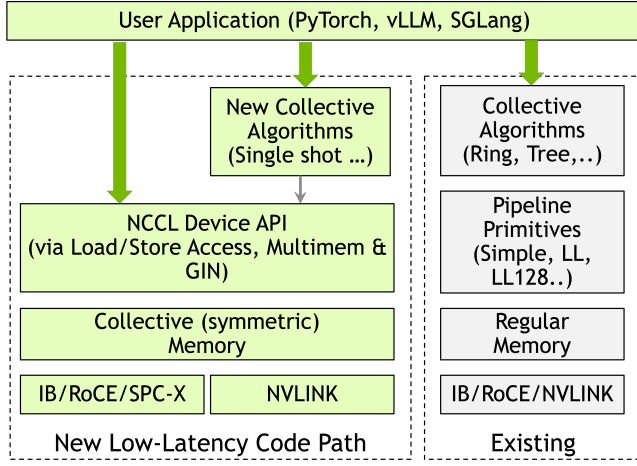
User Application (PyTorch, vLLM, SGLang)

New Collective Algorithms (Single shot …)

NCCL Device API (via Load/Store Access, Multimem & GIN)

Collective (symmetric) Memory

IB/RoCE/SPC-X

NVLINK

New Low-Latency Code Path

Collective Algorithms (Ring, Tree,..)

Pipeline Primitives (Simple, LL, LL128..)

Regular Memory

IB/RoCE/NVLINK

Existing